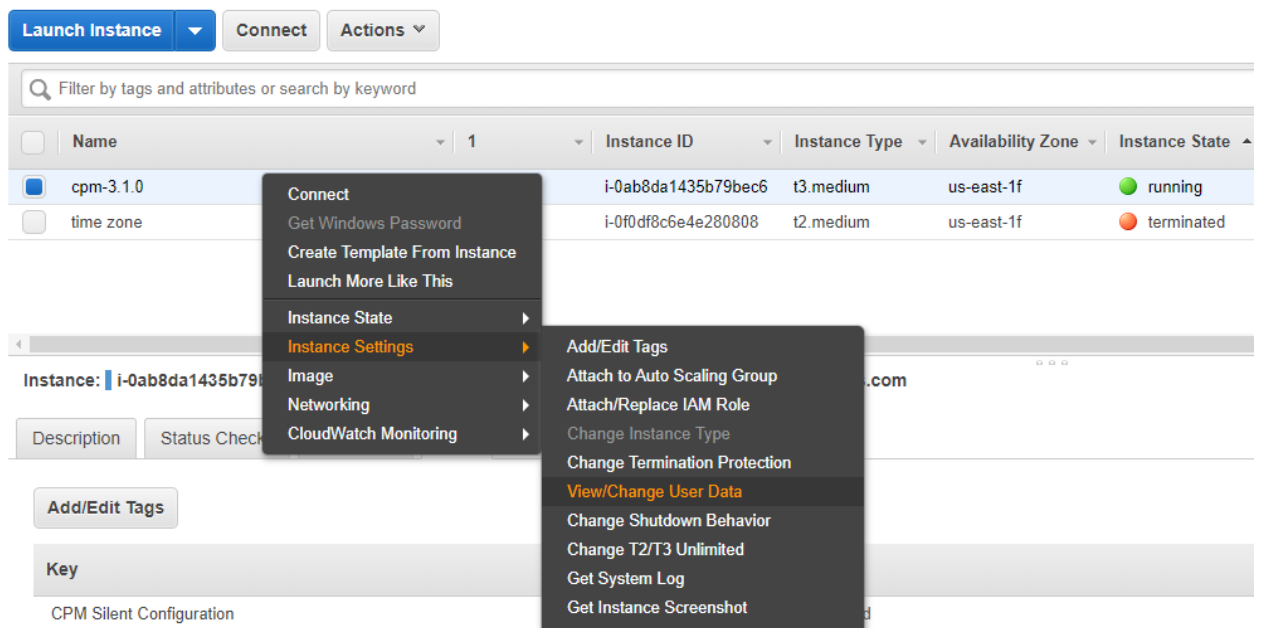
Launch Instance | Connect | Actions

Filter by tags and attributes or search by keyword

| | Name | 1 | Instance ID | Instance Type | Availability Zone | Instance State |
|---|---|---|---|---|---|---|
| | cpm-3.1.0 | | i-0ab8da1435b79bec6 | t3.medium | us-east-1f | running |
| | time zone | | i-0f0df8c6e4e280808 | t2.medium | us-east-1f | terminated |

Connect
Get Windows Password
Create Template From Instance
Launch More Like This
Instance State
Instance Settings
Image
Networking
CloudWatch Monitoring

Add/Edit Tags
Attach to Auto Scaling Group
Attach/Replace IAM Role
Change Instance Type
Change Termination Protection
View/Change User Data
Change Shutdown Behavior
Change T2/T3 Unlimited
Get System Log
Get Instance Screenshot

Instance: i-0ab8da1435b79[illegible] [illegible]s.com

Description | Status Check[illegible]

Add/Edit Tags

Key

CPM Silent Configuration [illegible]d